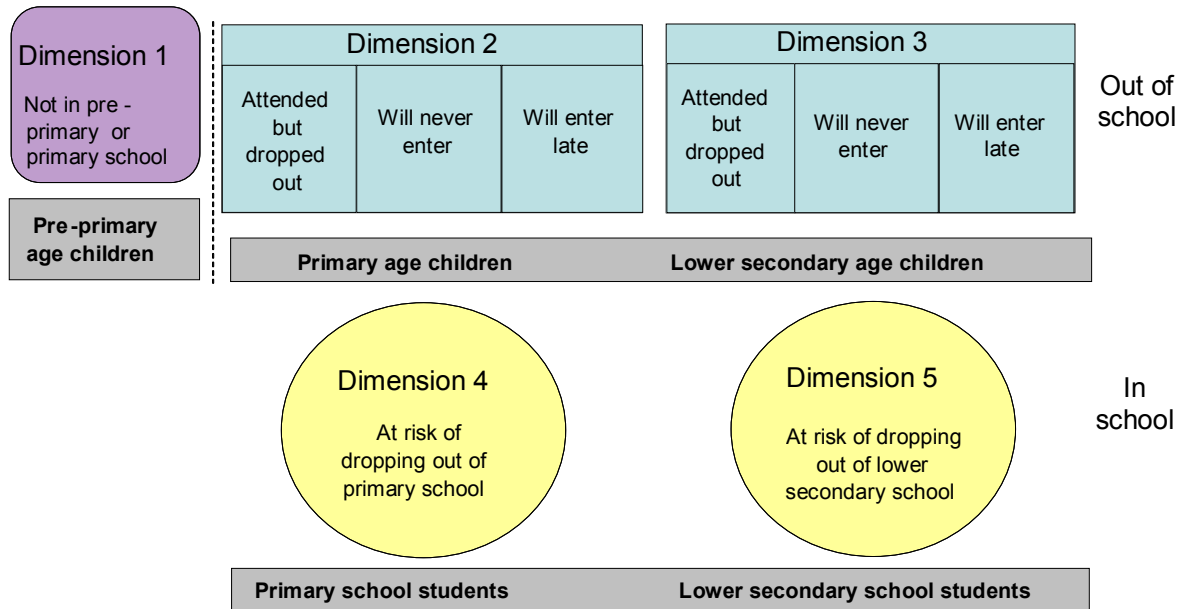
Dimension 1

Not in pre - primary or primary school

Pre-primary age children

Dimension 2

| Attended but dropped out | Will never enter | Will enter late |
|---|---|---|

Dimension 3

| Attended but dropped out | Will never enter | Will enter late |
|---|---|---|

Out of school

Primary age children

Lower secondary age children

Dimension 4

At risk of dropping out of primary school

Dimension 5

At risk of dropping out of lower secondary school

In school

Primary school students

Lower secondary school students